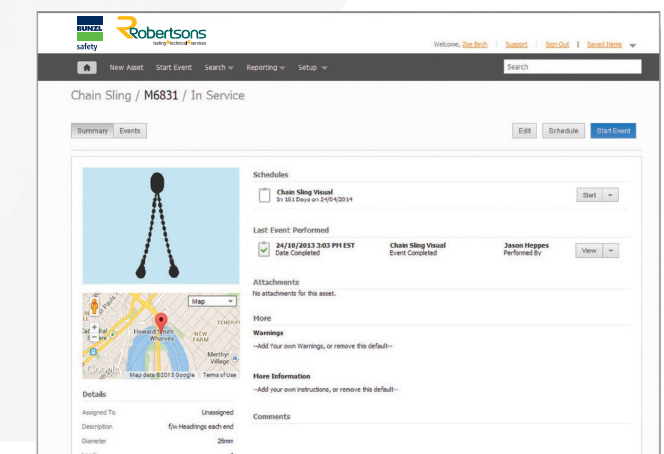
BUNZL safety

Robertsons testing • technical • services

Welcome, Zoe Birch | Support | Sign Out | Saved Items

New Asset Start Event Search Reporting Setup

Search

Chain Sling / M6831 / In Service

Summary Events

Edit Schedule Start Event

Schedules

Chain Sling Visual
In 161 Days on 24/04/2014

Start

Last Event Performed

24/10/2013 3:03 PM EST
Date Completed

Chain Sling Visual
Event Completed

Jason Heppes
Performed By

View

Attachments

No attachments for this asset.

More

Warnings

--Add Your own Warnings, or remove this default--

More Information

--Add your own instructions, or remove this default--

Comments

Map

Howard Smith Wharves

NEW FARM

TENERIF

Merthyr Village

Google

Map data ©2013 Google Terms of Use

Details

| | |
|---|---|
| Assigned To | Unassigned |
| Description | f/w Headrings each end |
| Diameter | 26mm |